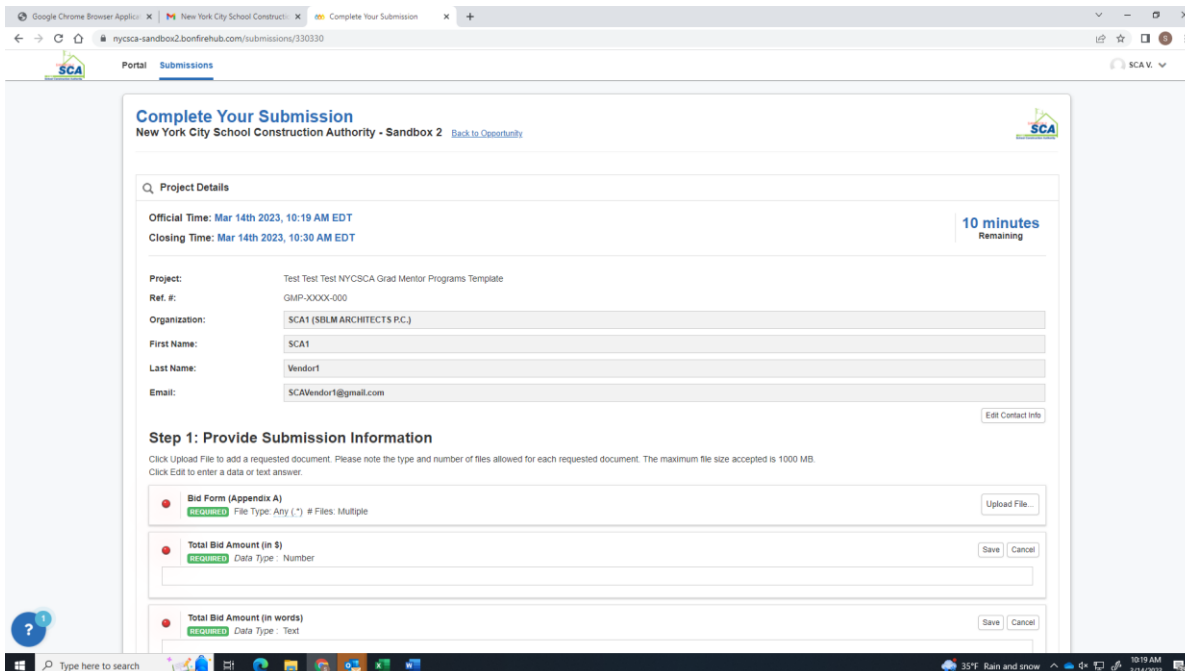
Google Chrome Browser Applica ×
New York City School Constructi ×
Complete Your Submission ×
+

nycsca-sandbox2.bonfirehub.com/submissions/330330

SCA
Portal Submissions
SCA V.

Complete Your Submission
New York City School Construction Authority - Sandbox 2 Back to Opportunity

SCA

Project Details

Official Time: Mar 14th 2023, 10:19 AM EDT
Closing Time: Mar 14th 2023, 10:30 AM EDT

10 minutes
Remaining

| | |
|---|---|
| Project: | Test Test Test NYCSCA Grad Mentor Programs Template |
| Ref. #: | GMP-XXXX-000 |
| Organization: | SCA1 (SBLM ARCHITECTS P.C.) |
| First Name: | SCA1 |
| Last Name: | Vendor1 |
| Email: | SCAVendor1@gmail.com |

Edit Contact Info

Step 1: Provide Submission Information

Click Upload File to add a requested document. Please note the type and number of files allowed for each requested document. The maximum file size accepted is 1000 MB.
Click Edit to enter a data or text answer.

Bid Form (Appendix A)
REQUIRED File Type: Any (.*) # Files: Multiple
Upload File...

Total Bid Amount (in $)
REQUIRED Data Type : Number
Save Cancel

Total Bid Amount (in words)
REQUIRED Data Type : Text
Save Cancel

?
1

Type here to search

35°F Rain and snow
10:19 AM
3/14/2023